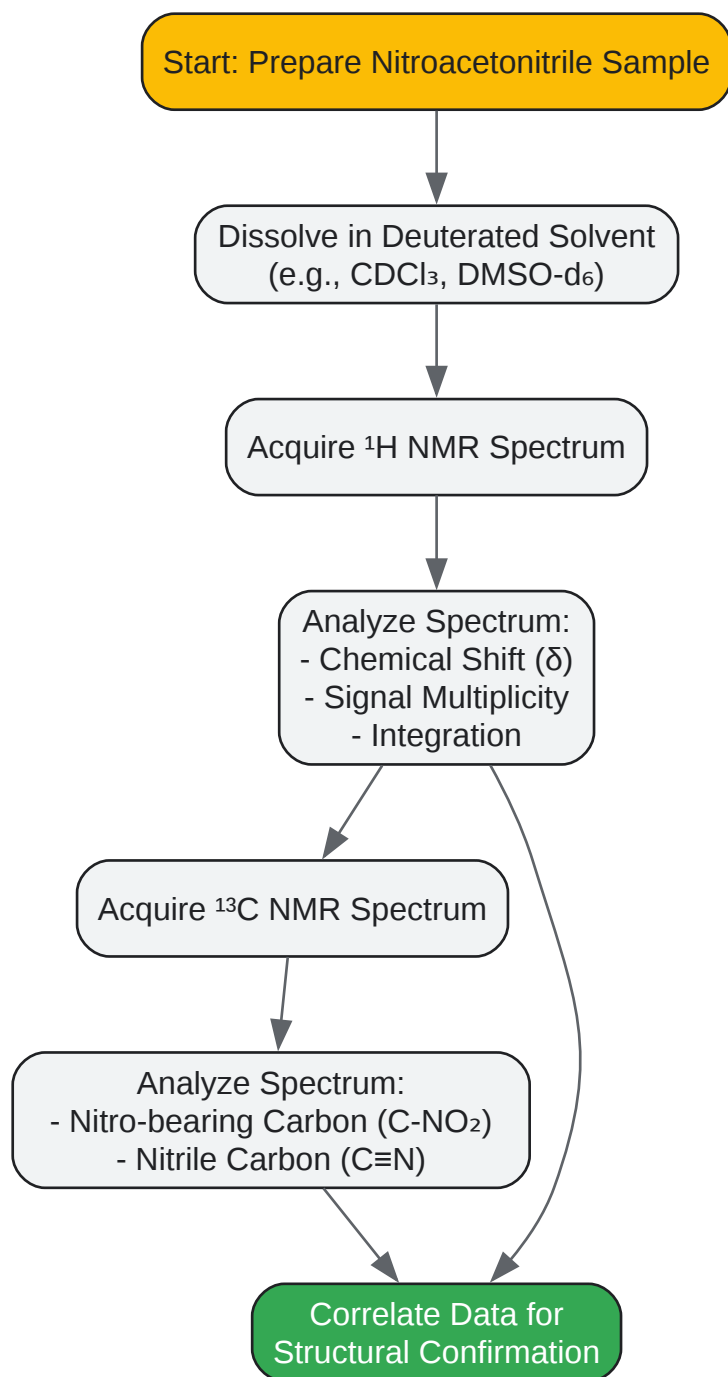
Start: Prepare Nitroacetonitrile Sample

Dissolve in Deuterated Solvent (e.g., $CDCl_3$, DMSO-$d_6$)

Acquire $^1$H NMR Spectrum

Analyze Spectrum:
- Chemical Shift (δ)
- Signal Multiplicity
- Integration

Acquire $^{13}$C NMR Spectrum

Analyze Spectrum:
- Nitro-bearing Carbon (C-$NO_2$)
- Nitrile Carbon (C≡N)

Correlate Data for Structural Confirmation